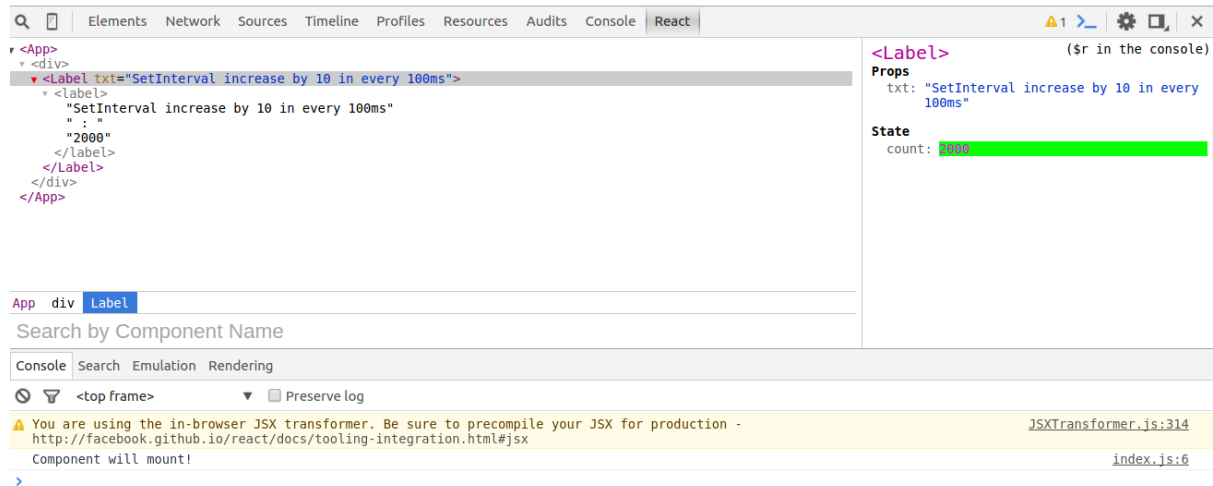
Elements Network Sources Timeline Profiles Resources Audits Console React

1

<App>
<div>
<Label txt="SetInterval increase by 10 in every 100ms">
<label>
"SetInterval increase by 10 in every 100ms"
" : "
"2000"
</label>
</Label>
</div>
</App>

<Label>
($r in the console)
Props
txt: "SetInterval increase by 10 in every 100ms"

State
count: 2000

App div Label

Search by Component Name

Console Search Emulation Rendering

<top frame> Preserve log

You are using the in-browser JSX transformer. Be sure to precompile your JSX for production - http://facebook.github.io/react/docs/tooling-integration.html#jsx
JSXTransformer.js:314

Component will mount!
index.js:6